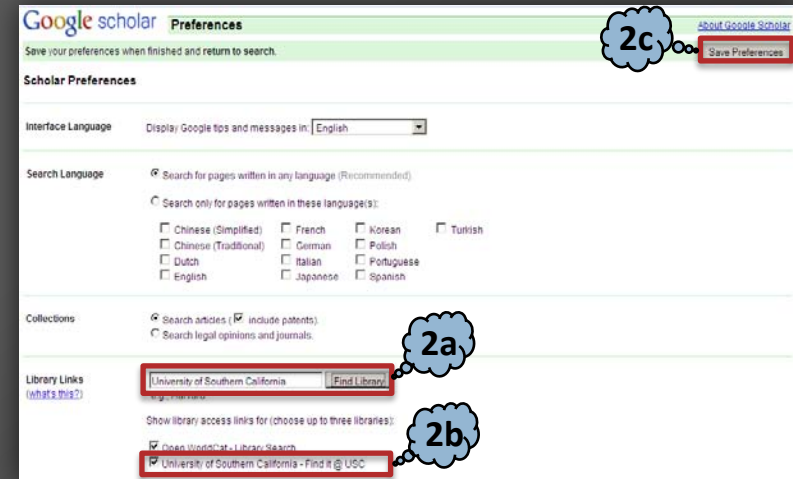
Google scholar Preferences

About Google Scholar

Save your preferences when finished and return to search.

2c

Save Preferences

Scholar Preferences

Interface Language

Display Google tips and messages in: English

Search Language

Search for pages written in any language (Recommended)

Search only for pages written in these language(s):

Chinese (Simplified) French Korean Turkish
Chinese (Traditional) German Polish
Dutch Italian Portuguese
English Japanese Spanish

Collections

Search articles ( include patents).

Search legal opinions and journals.

2a

Library Links
(what's this?)

University of Southern California Find Library

e.g., Harvard

Show library access links for (choose up to three libraries):

2b

Open WorldCat - Library Search

University of Southern California - Find it @ USC